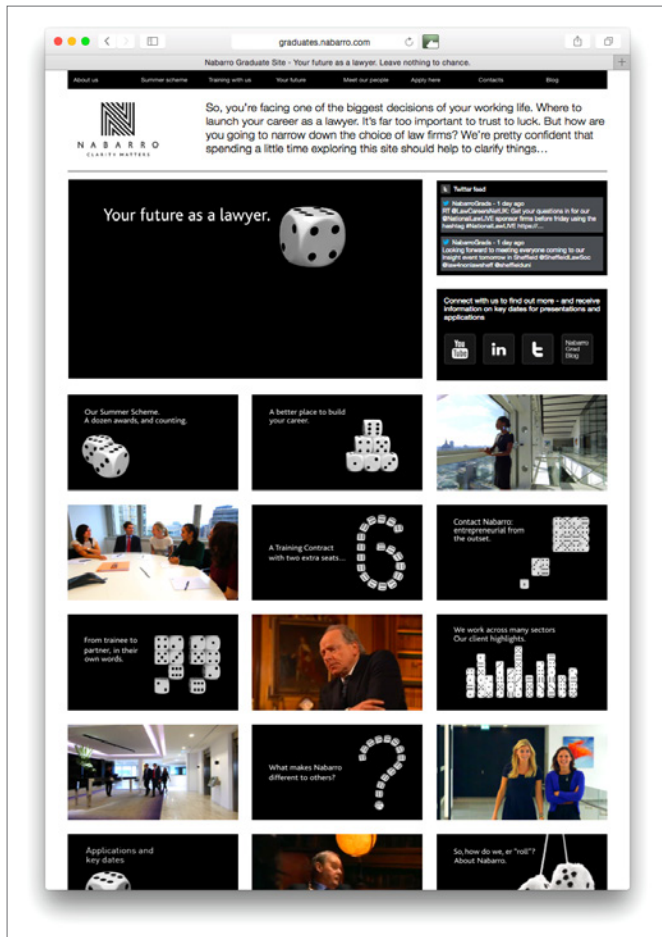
graduates.nabarro.com

Nabarro Graduate Site - Your future as a lawyer. Leave nothing to chance.

About us | Summer scheme | Training with us | Your future | Meet our people | Apply here | Contacts | Blog

NABARRO
CLARITY MATTERS

So, you're facing one of the biggest decisions of your working life. Where to launch your career as a lawyer. It's far too important to trust to luck. But how are you going to narrow down the choice of law firms? We're pretty confident that spending a little time exploring this site should help to clarify things…

Your future as a lawyer.

Twitter feed

NabarroGrads - 1 day ago
RT @LawCareersNetUK: Get your questions in for our @NationalLawLIVE sponsor firms before friday using the hashtag #NationalLawLIVE https://...

NabarroGrads - 1 day ago
Looking forward to meeting everyone coming to our insight event tomorrow in Sheffield @SheffieldLawSoc @lawinonlawsheff @sheffielduni

Connect with us to find out more - and receive information on key dates for presentations and applications

You Tube | in | t | Nabarro Grad Blog

Our Summer Scheme.
A dozen awards, and counting.

A better place to build your career.

A Training Contract with two extra seats...

Contact Nabarro: entrepreneurial from the outset.

From trainee to partner, in their own words.

We work across many sectors Our client highlights.

What makes Nabarro different to others?

Applications and key dates

So, how do we, er "roll"? About Nabarro.